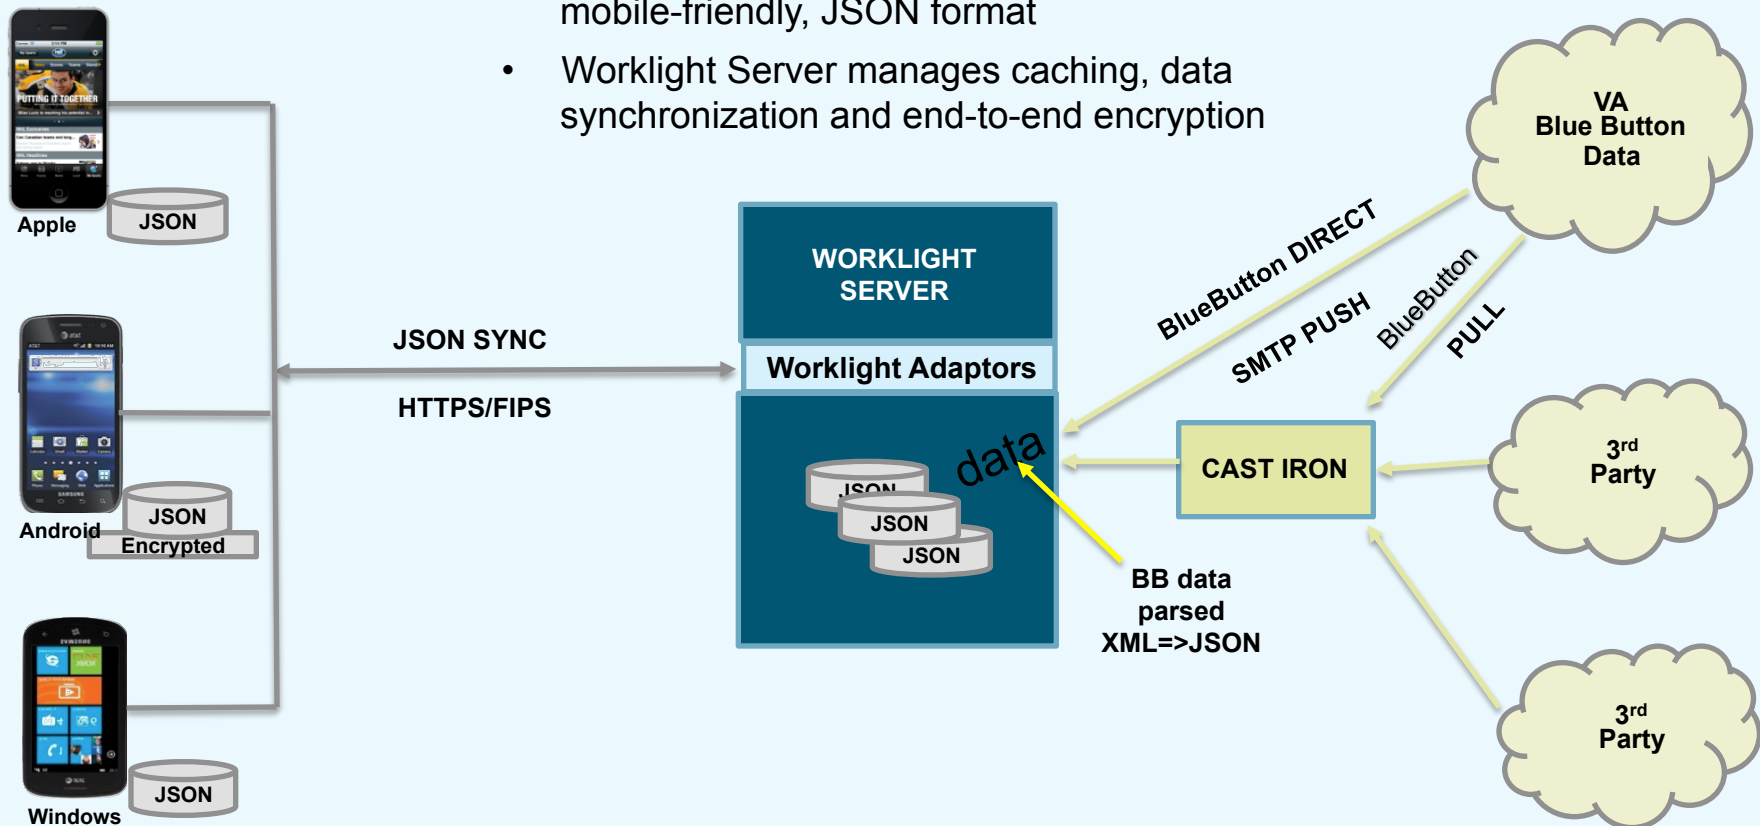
mobile-friendly, JSON format

• Worklight Server manages caching, data synchronization and end-to-end encryption

Apple

JSON

Android

JSON

Encrypted

Windows

JSON

JSON SYNC

HTTPS/FIPS

WORKLIGHT SERVER

Worklight Adaptors

JSON

JSON

JSON

data

BB data parsed XML=>JSON

VA Blue Button Data

BlueButton DIRECT

SMTP PUSH

BlueButton

PULL

CAST IRON

$3^{rd}$ Party

$3^{rd}$ Party